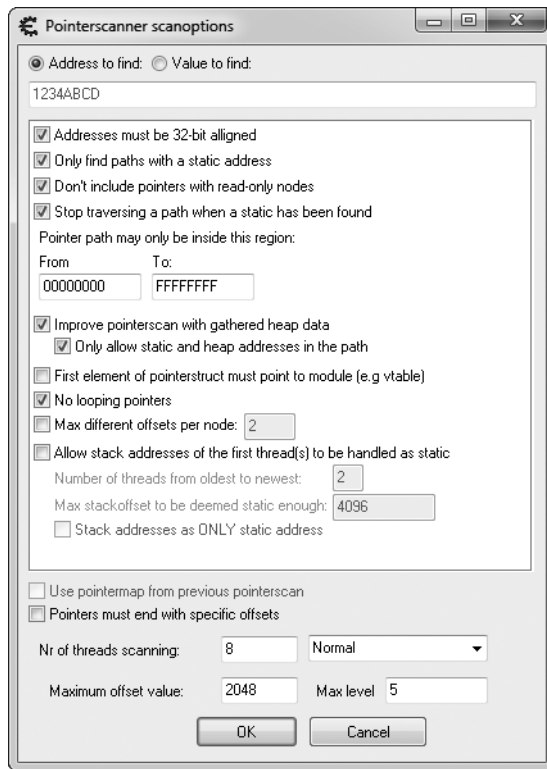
Pointerscanner scanoptions

Address to find: Value to find:

1234ABCD

Addresses must be 32-bit alligned

Only find paths with a static address

Don't include pointers with read-only nodes

Stop traversing a path when a static has been found

Pointer path may only be inside this region:

From
00000000

To:
FFFFFFFF

Improve pointerscan with gathered heap data

Only allow static and heap addresses in the path

First element of pointerstruct must point to module (e.g vtable)

No looping pointers

Max different offsets per node: 2

Allow stack addresses of the first thread(s) to be handled as static

Number of threads from oldest to newest: 2

Max stackoffset to be deemed static enough: 4096

Stack addresses as ONLY static address

Use pointermap from previous pointerscan

Pointers must end with specific offsets

Nr of threads scanning: 8 Normal

Maximum offset value: 2048 Max level 5

OK Cancel